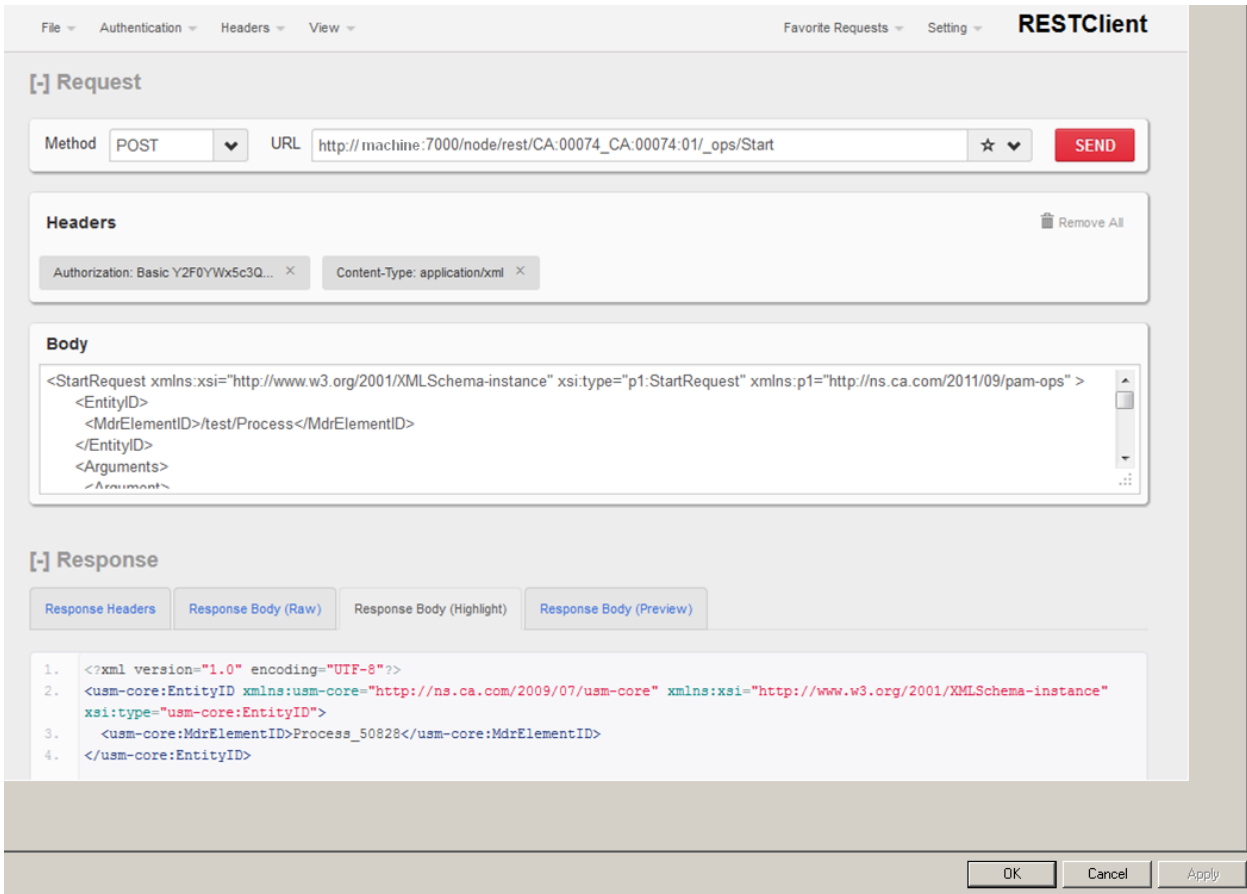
File Authentication Headers View Favorite Requests Setting RESTClient

[-] Request

Method POST URL http:// machine:7000/node/rest/CA:00074_CA:00074:01/_ops/Start SEND

Headers Remove All

Authorization: Basic Y2F0YWx5c3Q... ×
Content-Type: application/xml ×

Body

<StartRequest xmlns:xsi="http://www.w3.org/2001/XMLSchema-instance" xsi:type="p1:StartRequest" xmlns:p1="http://ns.ca.com/2011/09/pam-ops" >
<EntityID>
<MdrElementID>/test/Process</MdrElementID>
</EntityID>
<Arguments>
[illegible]

[-] Response

Response Headers Response Body (Raw) Response Body (Highlight) Response Body (Preview)

1. <?xml version="1.0" encoding="UTF-8"?>
2. <usm-core:EntityID xmlns:usm-core="http://ns.ca.com/2009/07/usm-core" xmlns:xsi="http://www.w3.org/2001/XMLSchema-instance" xsi:type="usm-core:EntityID">
3. <usm-core:MdrElementID>Process_50828</usm-core:MdrElementID>
4. </usm-core:EntityID>

OK Cancel Apply